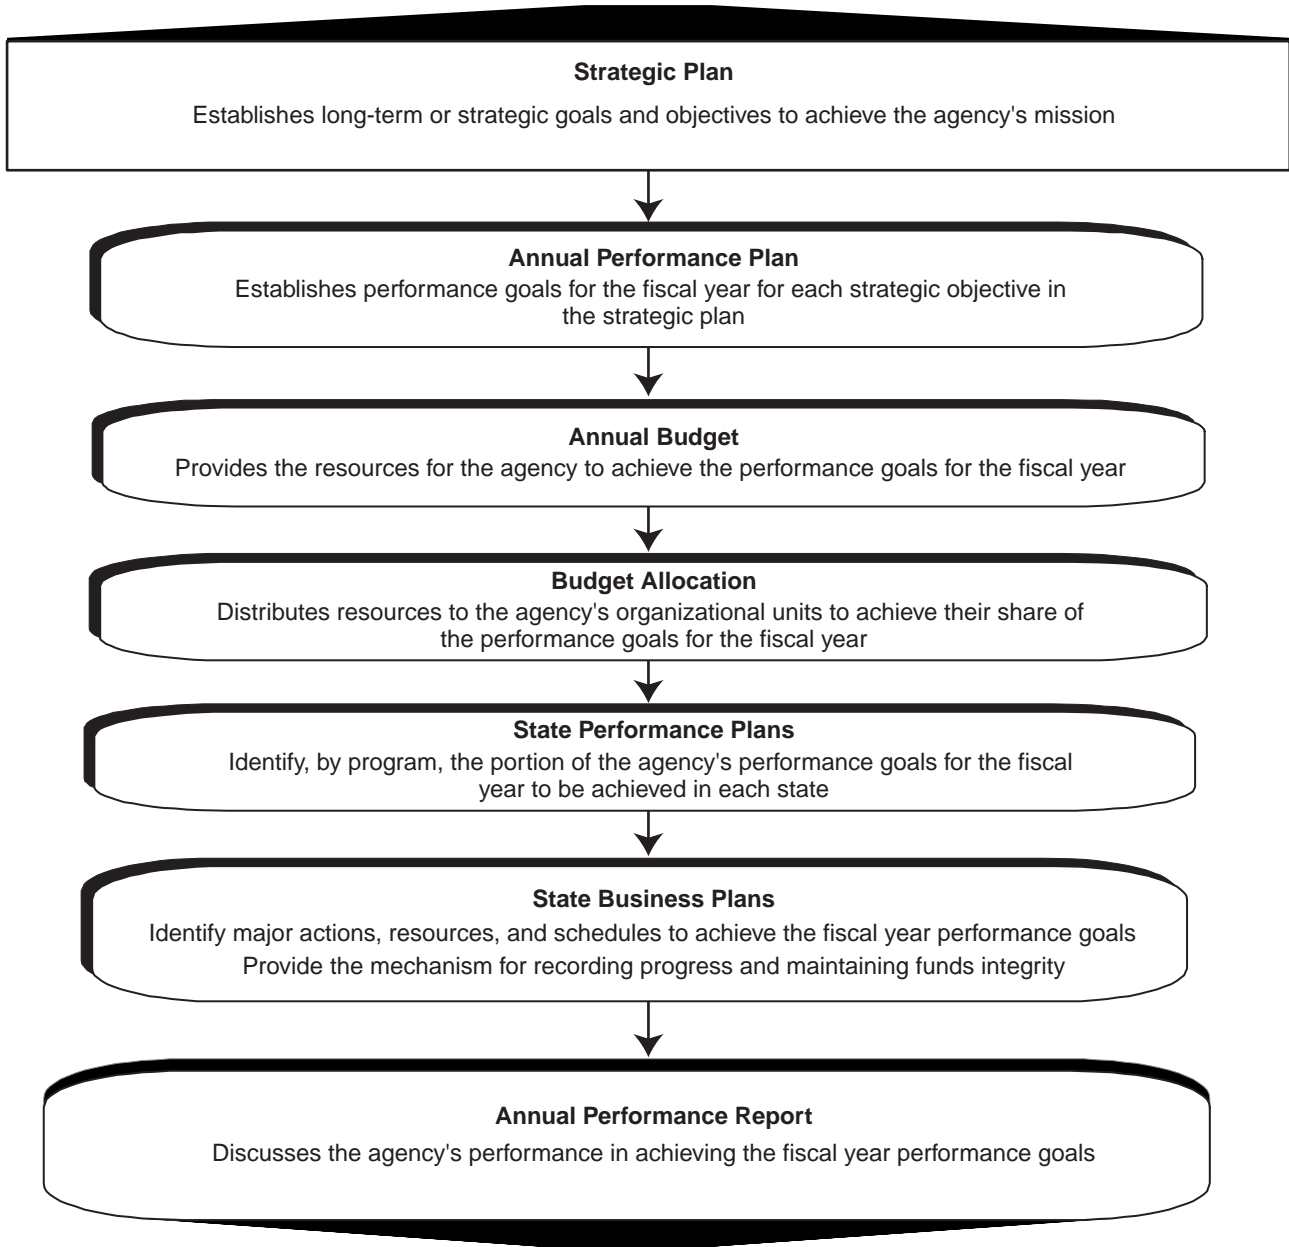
Strategic Plan

Establishes long-term or strategic goals and objectives to achieve the agency's mission

Annual Performance Plan

Establishes performance goals for the fiscal year for each strategic objective in the strategic plan

Annual Budget

Provides the resources for the agency to achieve the performance goals for the fiscal year

Budget Allocation

Distributes resources to the agency's organizational units to achieve their share of the performance goals for the fiscal year

State Performance Plans

Identify, by program, the portion of the agency's performance goals for the fiscal year to be achieved in each state

State Business Plans

Identify major actions, resources, and schedules to achieve the fiscal year performance goals

Provide the mechanism for recording progress and maintaining funds integrity

Annual Performance Report

Discusses the agency's performance in achieving the fiscal year performance goals